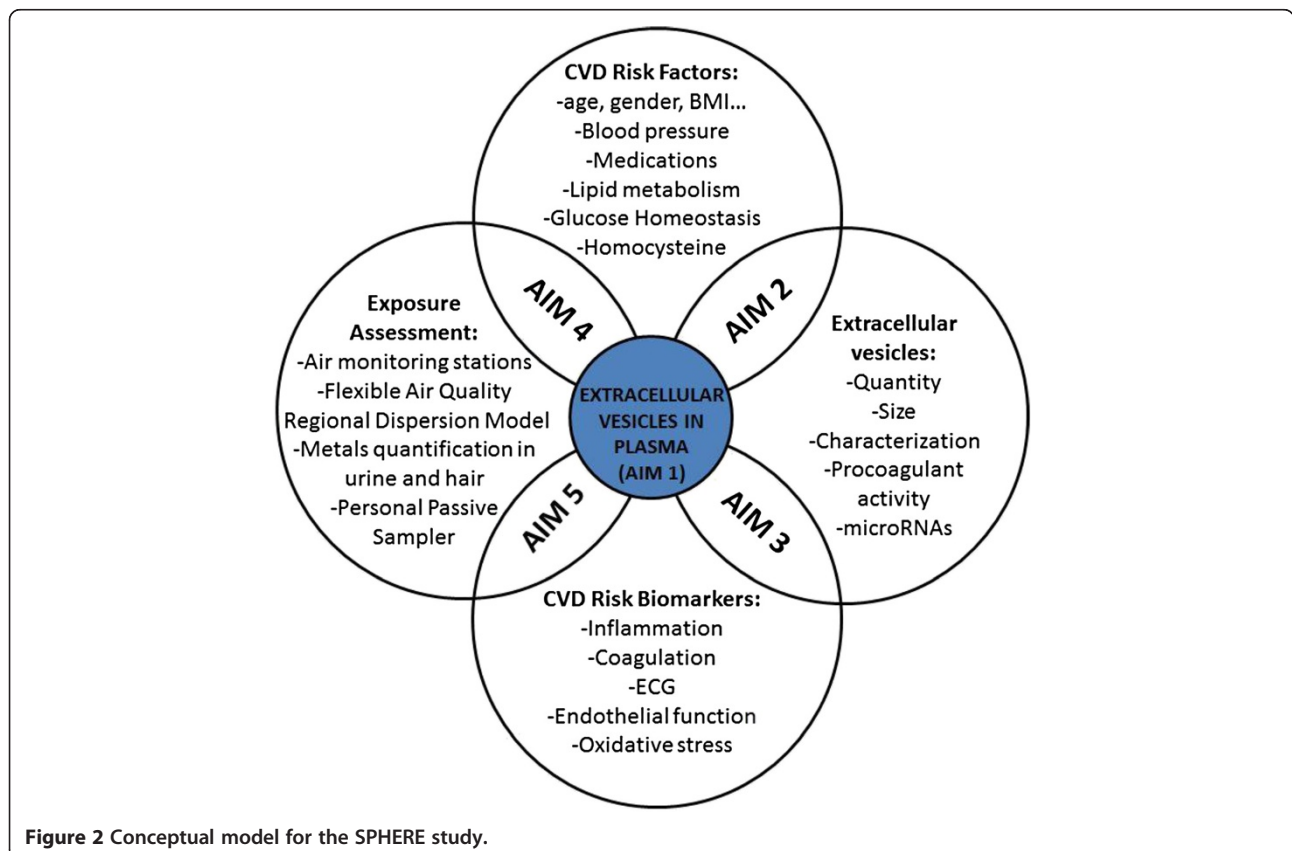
CVD Risk Factors:
-age, gender, BMI...
-Blood pressure
-Medications
-Lipid metabolism
-Glucose Homeostasis
-Homocysteine

AIM 4

AIM 2

Exposure Assessment:
-Air monitoring stations
-Flexible Air Quality Regional Dispersion Model
-Metals quantification in urine and hair
-Personal Passive Sampler

EXTRACELLULAR VESICLES IN PLASMA (AIM 1)

Extracellular vesicles:
-Quantity
-Size
-Characterization
-Procoagulant activity
-microRNAs

AIM 5

AIM 3

CVD Risk Biomarkers:
-Inflammation
-Coagulation
-ECG
-Endothelial function
-Oxidative stress

Figure 2 Conceptual model for the SPHERE study.